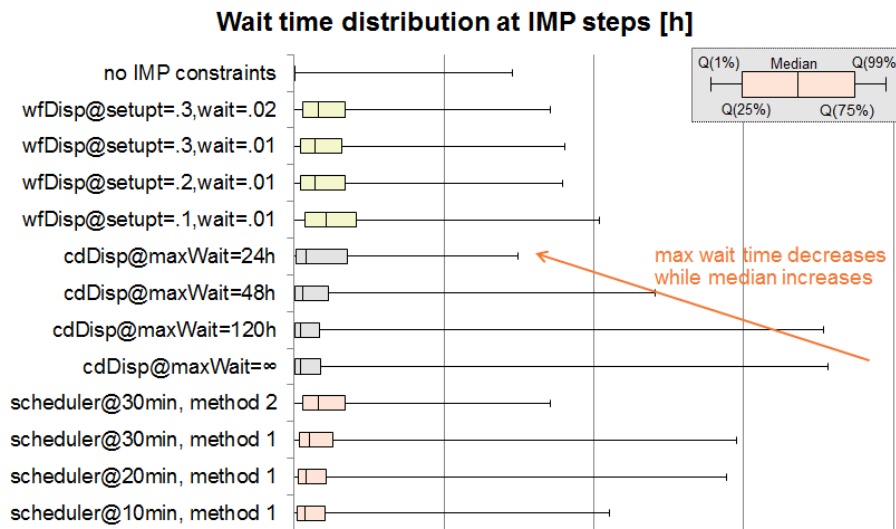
Wait time distribution at IMP steps [h]

Q(1%) Median Q(99%)
Q(25%) Q(75%)

no IMP constraints
wfDisp@setupt=.3,wait=.02
wfDisp@setupt=.3,wait=.01
wfDisp@setupt=.2,wait=.01
wfDisp@setupt=.1,wait=.01
cdDisp@maxWait=24h
cdDisp@maxWait=48h
cdDisp@maxWait=120h
cdDisp@maxWait=∞
scheduler@30min, method 2
scheduler@30min, method 1
scheduler@20min, method 1
scheduler@10min, method 1

max wait time decreases while median increases